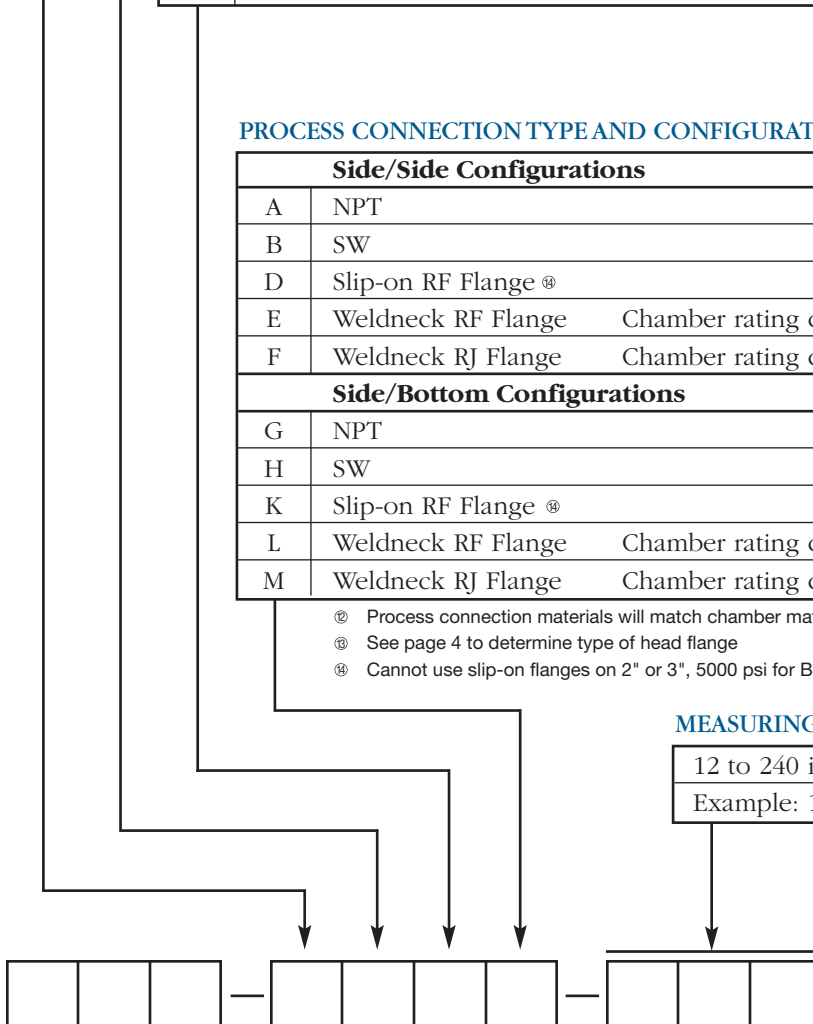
PROCESS CONNECTION TYPE AND CONFIGURAT

| | Side/Side Configurations | |
|---|---|---|
| A | NPT | |
| B | SW | |
| D | Slip-on RF Flange ⑭ | |
| E | Weldneck RF Flange | Chamber rating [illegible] |
| F | Weldneck RJ Flange | Chamber rating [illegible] |
| | Side/Bottom Configurations | |
| G | NPT | |
| H | SW | |
| K | Slip-on RF Flange ⑭ | |
| L | Weldneck RF Flange | Chamber rating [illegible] |
| M | Weldneck RJ Flange | Chamber rating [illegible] |

⑫ Process connection materials will match chamber ma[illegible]
⑬ See page 4 to determine type of head flange
⑭ Cannot use slip-on flanges on 2" or 3", 5000 psi for B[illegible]

MEASURING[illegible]

| 12 to 240 i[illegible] |
|---|
| Example: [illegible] |

—

—